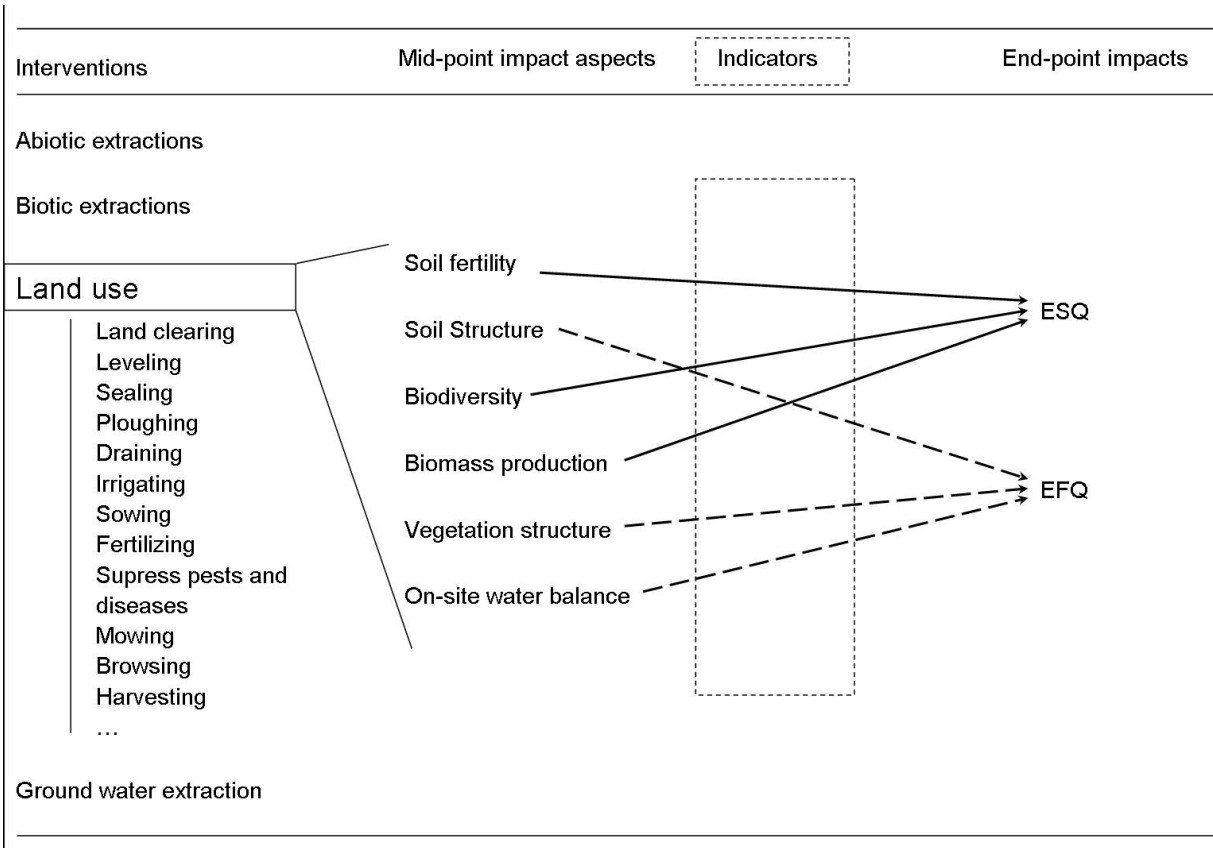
Interventions

Mid-point impact aspects

Indicators

End-point impacts

Abiotic extractions

Biotic extractions

Land use

Land clearing
Leveling
Sealing
Ploughing
Draining
Irrigating
Sowing
Fertilizing
Supress pests and diseases
Mowing
Browsing
Harvesting
…

Ground water extraction

Soil fertility

Soil Structure

Biodiversity

Biomass production

Vegetation structure

On-site water balance

ESQ

EFQ